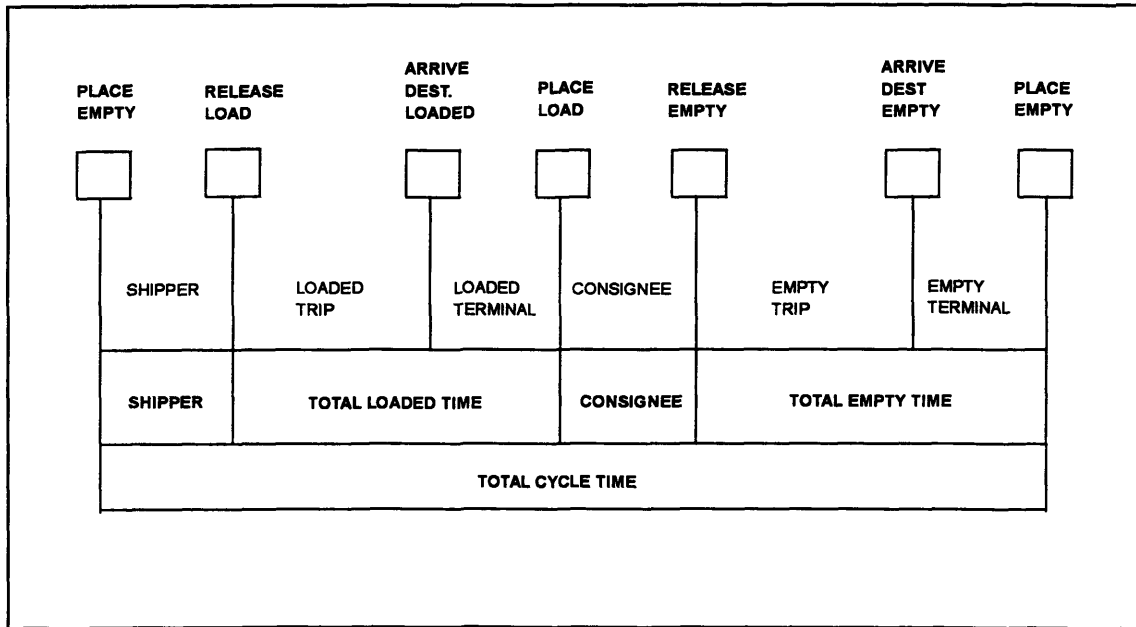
PLACE EMPTY

RELEASE LOAD

ARRIVE DEST. LOADED

PLACE LOAD

RELEASE EMPTY

ARRIVE DEST EMPTY

PLACE EMPTY

SHIPPER

LOADED TRIP

LOADED TERMINAL

CONSIGNEE

EMPTY TRIP

EMPTY TERMINAL

SHIPPER

TOTAL LOADED TIME

CONSIGNEE

TOTAL EMPTY TIME

TOTAL CYCLE TIME